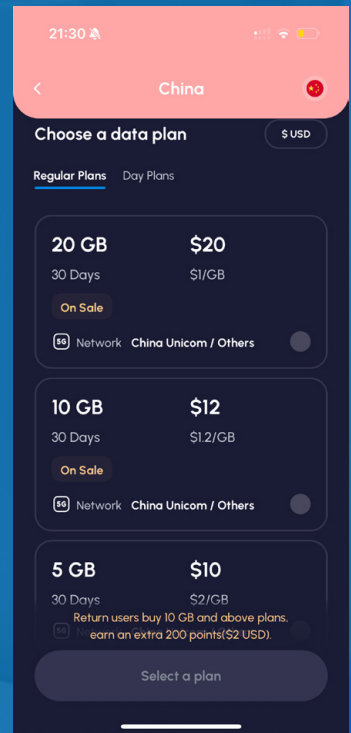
21:30

China

Choose a data plan

$ USD

Regular Plans

Day Plans

20 GB

$20

30 Days

$1/GB

On Sale

5G Network China Unicom / Others

10 GB

$12

30 Days

$1.2/GB

On Sale

5G Network China Unicom / Others

5 GB

$10

30 Days

$2/GB

5G

Return users buy 10 GB and above plans, earn an extra 200 points($2 USD).

Select a plan